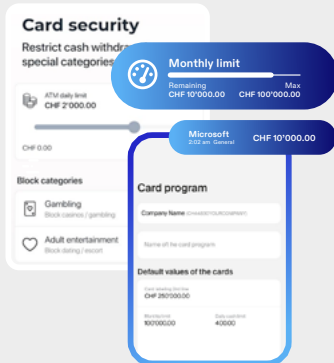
Card security

Restrict cash withdra special categories

ATM daily limit
CHF 2'000.00

CHF 0.00

Block categories

Gambling
Block casinos / gambling

Adult entertainment
Block dating / escort

Monthly limit

Remaining
CHF 10'000.00

Max
CHF 100'000.00

Microsoft
2:02 am General

CHF 10'000.00

Card program

Company Name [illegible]

Name of the card program

Default values of the cards

Card spending limit
CHF 250'000.00

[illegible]
100'000.00

Daily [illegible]
400.00